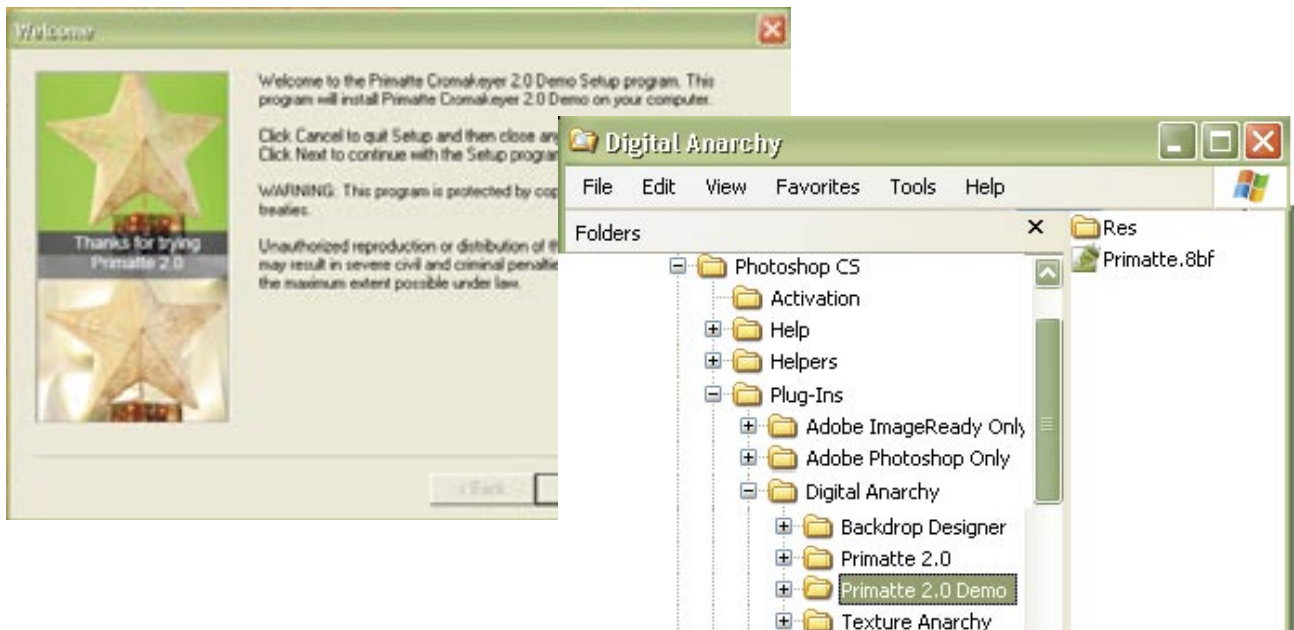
Welcome

Thanks for trying Primatte 2.0

Welcome to the Primatte Cromakeyer 2.0 Demo Setup program. This program will install Primatte Cromakeyer 2.0 Demo on your computer.

Click Cancel to quit Setup and then close an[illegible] Click Next to continue with the Setup progra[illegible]

WARNING: This program is protected by cop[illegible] treaties.

Unauthorized reproduction or distribution of th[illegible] may result in severe civil and criminal penalti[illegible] the maximum extent possible under law.

< Back

Digital Anarchy

File Edit View Favorites Tools Help

Folders ×

Photoshop CS
Activation
Help
Helpers
Plug-Ins
Adobe ImageReady Only
Adobe Photoshop Only
Digital Anarchy
Backdrop Designer
Primatte 2.0
Primatte 2.0 Demo
Texture Anarchy

Res
Primatte.8bf